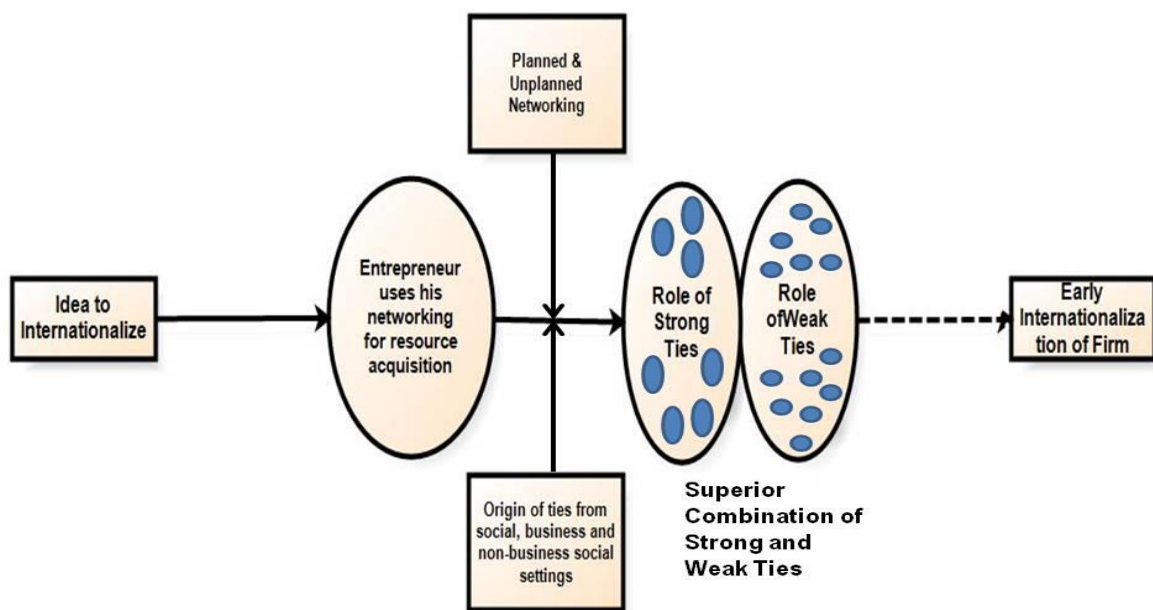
Planned & Unplanned Networking

Idea to Internationalize

Entrepreneur uses his networking for resource acquisition

Role of Strong Ties

Role ofWeak Ties

Early Internationalization of Firm

Origin of ties from social, business and non-business social settings

Superior Combination of Strong and Weak Ties